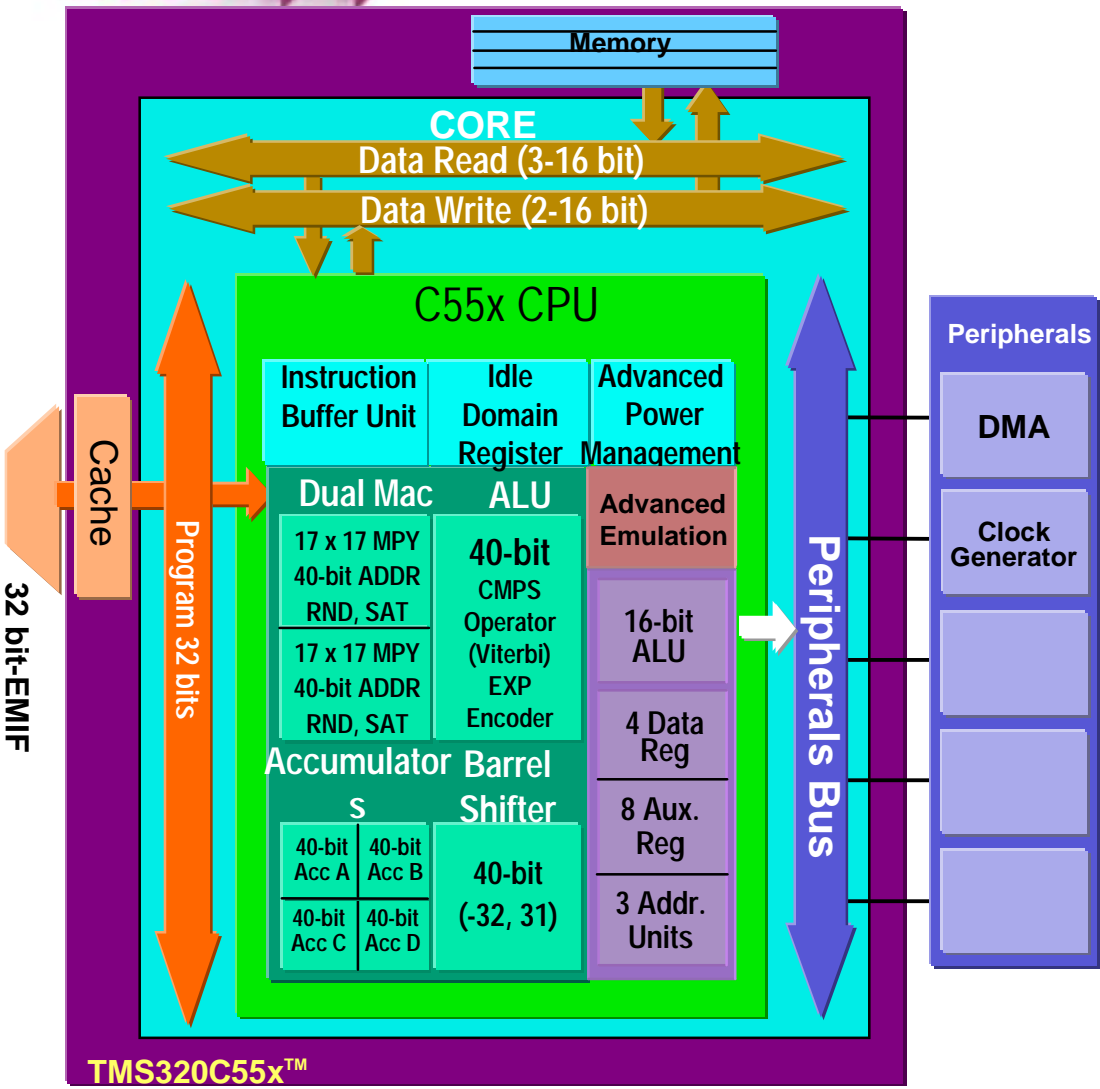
Memory

CORE

Data Read (3-16 bit)

Data Write (2-16 bit)

C55x CPU

Instruction Buffer Unit

Idle Domain Register

Advanced Power Management

Dual Mac

ALU

Advanced Emulation

17 x 17 MPY 40-bit ADDR RND, SAT

17 x 17 MPY 40-bit ADDR RND, SAT

40-bit CMPS Operator (Viterbi) EXP Encoder

16-bit ALU

4 Data Reg

8 Aux. Reg

3 Addr. Units

Accumulators

Barrel Shifter

40-bit Acc A

40-bit Acc B

40-bit Acc C

40-bit Acc D

40-bit (-32, 31)

Cache

Program 32 bits

32 bit-EMIF

Peripherals Bus

Peripherals

DMA

Clock Generator

TMS320C55x$^{TM}$